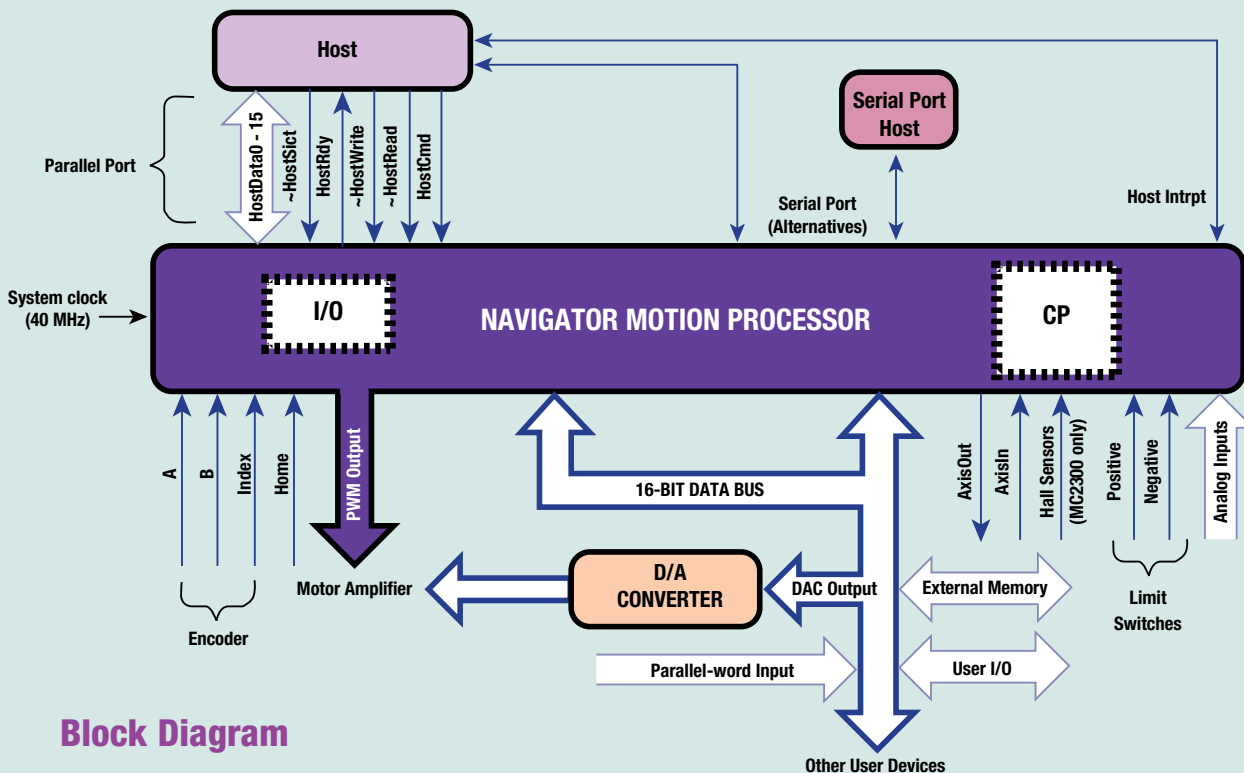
Host

Serial Port Host

Parallel Port

HostData0 - 15

~HostSlct

HostRdy

~HostWrite

~HostRead

HostCmd

Serial Port (Alternatives)

Host Intrpt

System clock (40 MHz)

I/O

NAVIGATOR MOTION PROCESSOR

CP

A

B

Index

Home

PWM Output

16-BIT DATA BUS

AxisOut

AxisIn

Hall Sensors (MC2300 only)

Positive

Negative

Analog Inputs

Encoder

Motor Amplifier

D/A CONVERTER

DAC Output

External Memory

Limit Switches

Parallel-word Input

User I/O

Block Diagram

Other User Devices